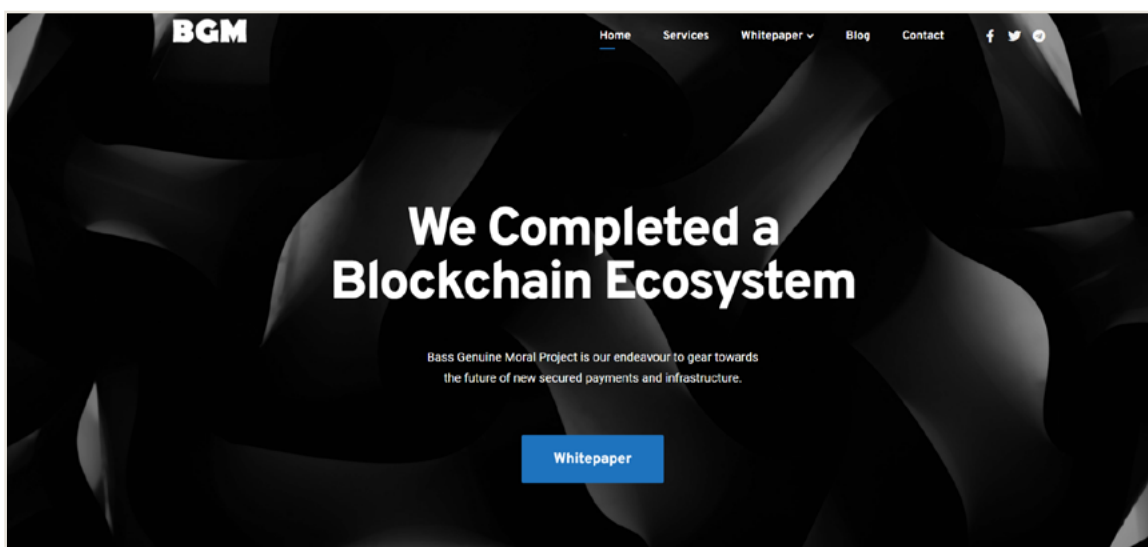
BGM

Home Services Whitepaper Blog Contact

We Completed a Blockchain Ecosystem

Bass Genuine Moral Project is our endeavour to gear towards the future of new secured payments and infrastructure.

Whitepaper